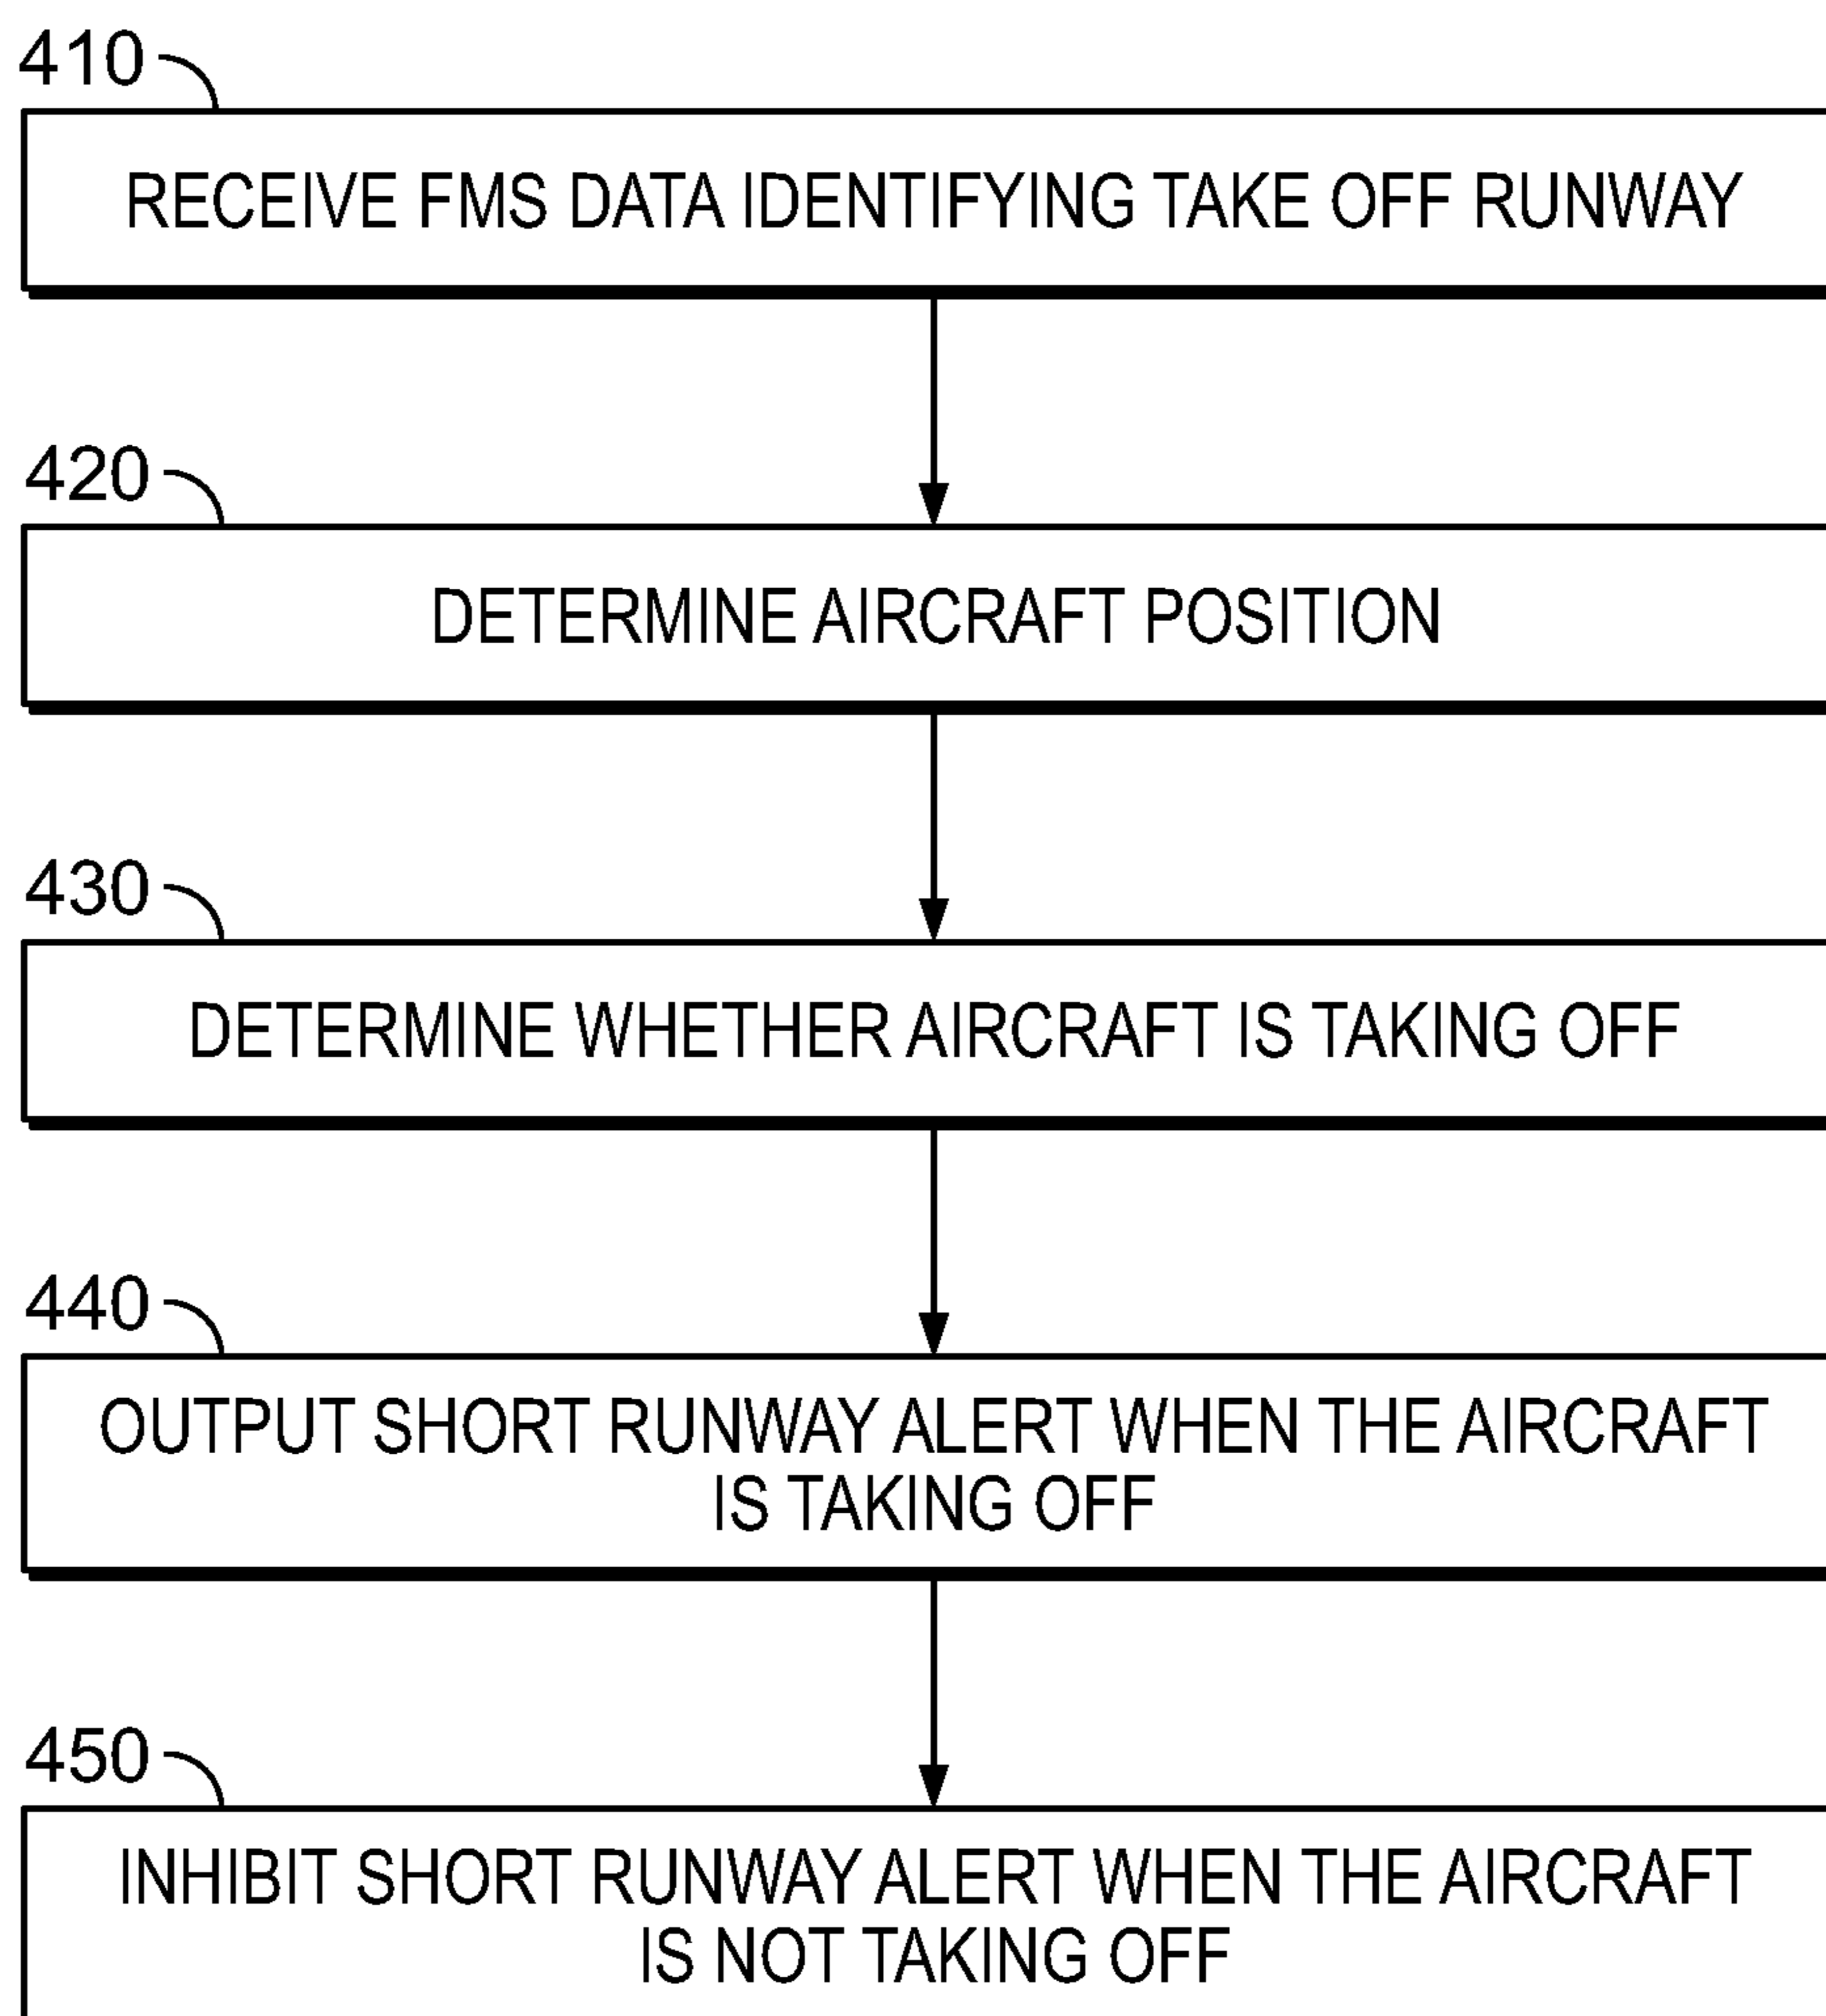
410

RECEIVE FMS DATA IDENTIFYING TAKE OFF RUNWAY

420

DETERMINE AIRCRAFT POSITION

430

DETERMINE WHETHER AIRCRAFT IS TAKING OFF

440

OUTPUT SHORT RUNWAY ALERT WHEN THE AIRCRAFT IS TAKING OFF

450

INHIBIT SHORT RUNWAY ALERT WHEN THE AIRCRAFT IS NOT TAKING OFF